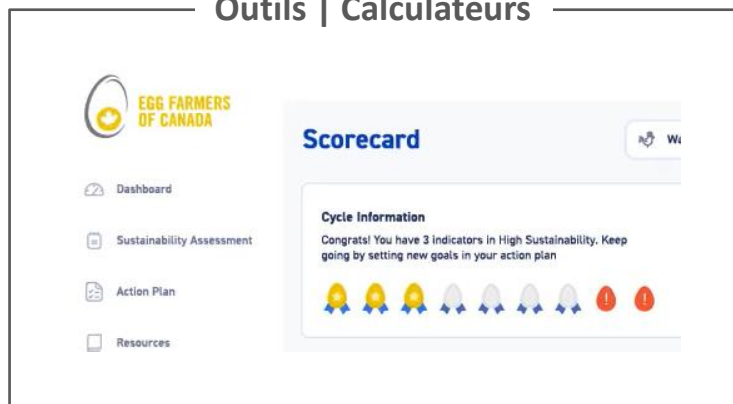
Outils | Calculateurs

EGG FARMERS OF CANADA

Dashboard

Sustainability Assessment

Action Plan

Resources

Scorecard

Wa

Cycle Information

Congrats! You have 3 indicators in High Sustainability. Keep going by setting new goals in your action plan